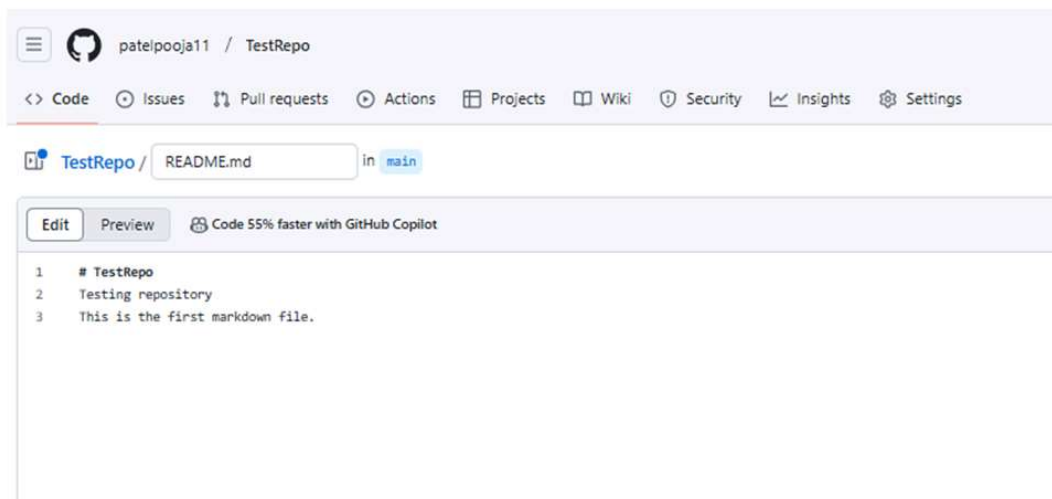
patelpooja11 / TestRepo

<> Code Issues Pull requests Actions Projects Wiki Security Insights Settings

TestRepo / README.md in main

Edit Preview Code 55% faster with GitHub Copilot

1 # TestRepo
2 Testing repository
3 This is the first markdown file.